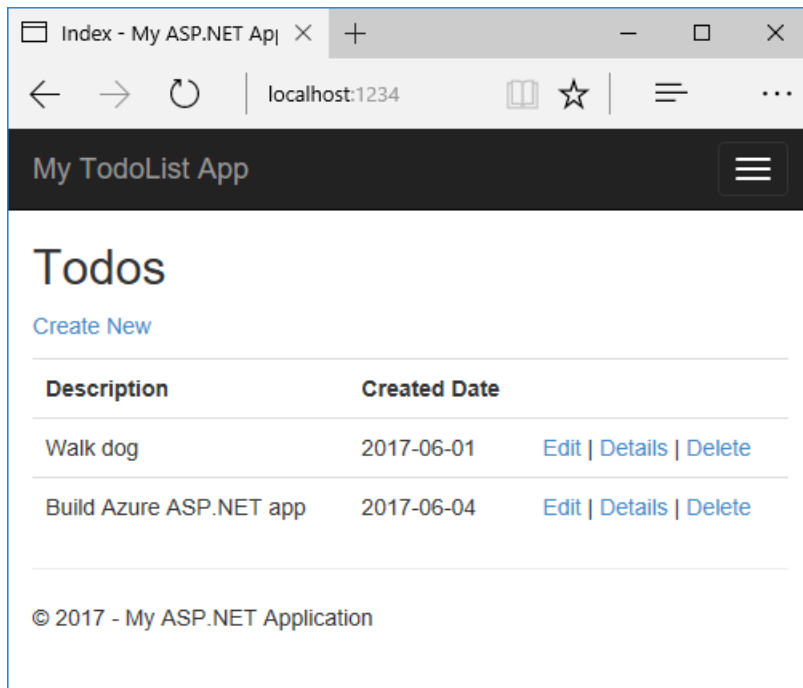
Index - My ASP.NET Ap|

localhost:1234

My TodoList App

Todos

Create New

| Description | Created Date | |
|---|---|---|
| Walk dog | 2017-06-01 | Edit \| Details \| Delete |
| Build Azure ASP.NET app | 2017-06-04 | Edit \| Details \| Delete |

© 2017 - My ASP.NET Application